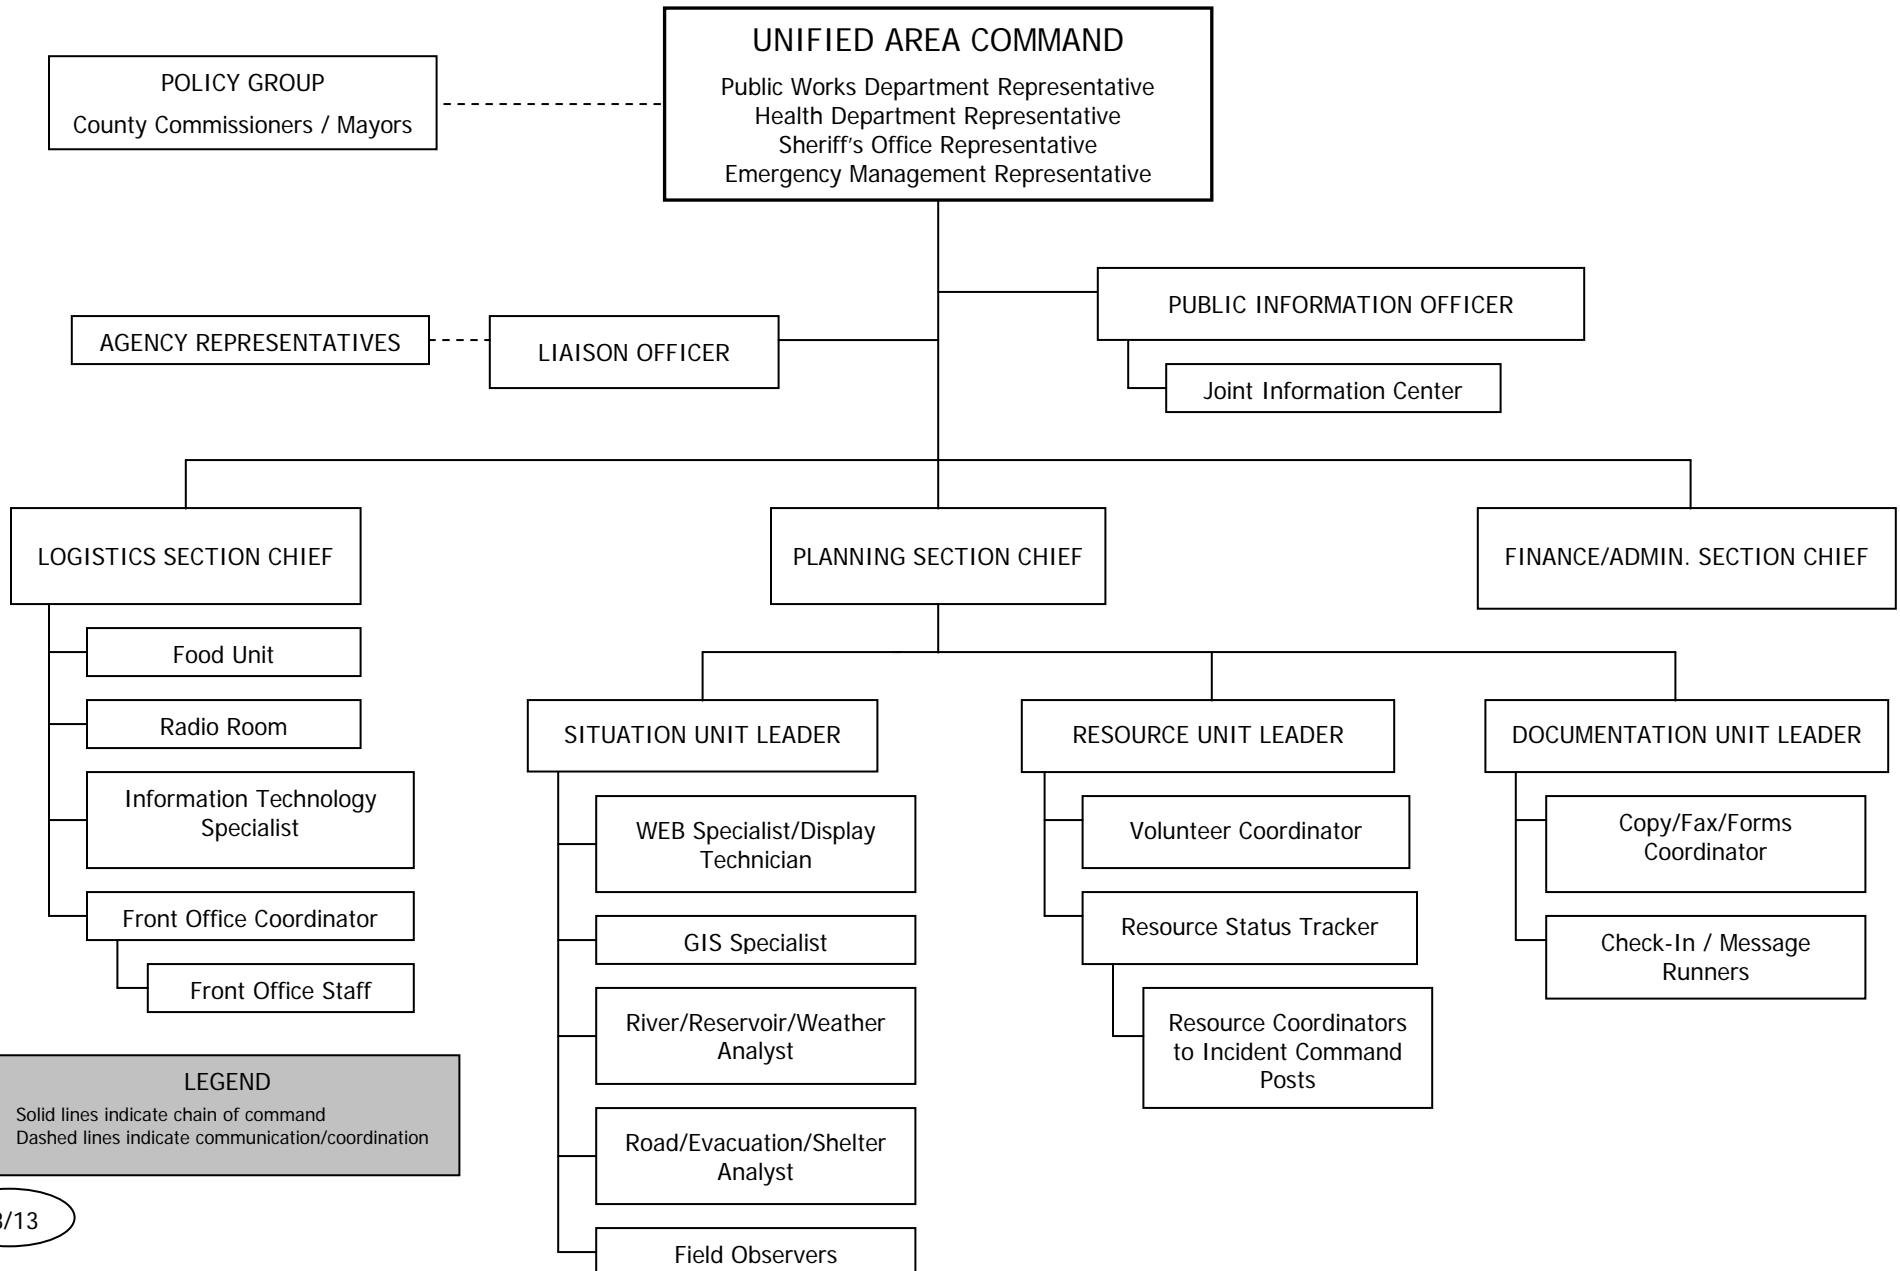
POLICY GROUP
County Commissioners / Mayors

UNIFIED AREA COMMAND
Public Works Department Representative
Health Department Representative
Sheriff's Office Representative
Emergency Management Representative

AGENCY REPRESENTATIVES

LIAISON OFFICER

PUBLIC INFORMATION OFFICER

Joint Information Center

LOGISTICS SECTION CHIEF

Food Unit

Radio Room

Information Technology Specialist

Front Office Coordinator

Front Office Staff

PLANNING SECTION CHIEF

SITUATION UNIT LEADER

WEB Specialist/Display Technician

GIS Specialist

River/Reservoir/Weather Analyst

Road/Evacuation/Shelter Analyst

Field Observers

RESOURCE UNIT LEADER

Volunteer Coordinator

Resource Status Tracker

Resource Coordinators to Incident Command Posts

DOCUMENTATION UNIT LEADER

Copy/Fax/Forms Coordinator

Check-In / Message Runners

FINANCE/ADMIN. SECTION CHIEF

LEGEND
Solid lines indicate chain of command
Dashed lines indicate communication/coordination

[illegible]/13